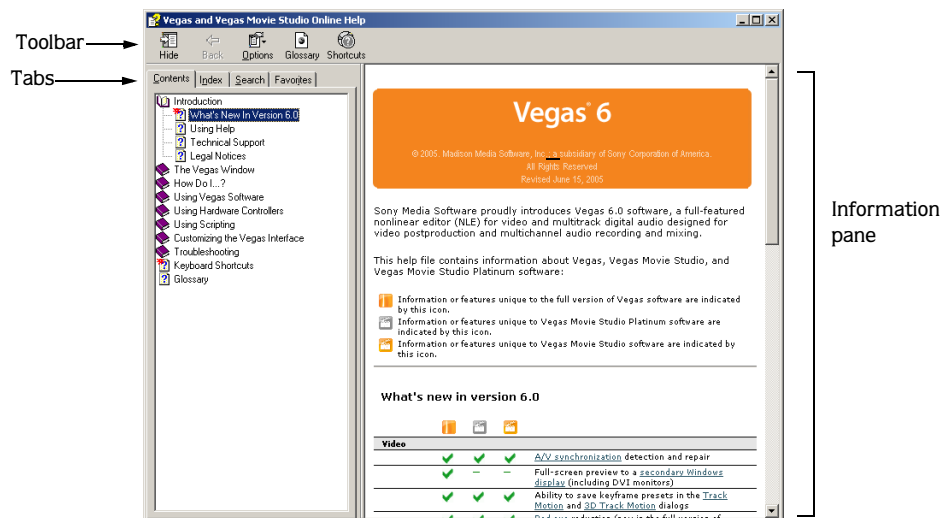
Vegas and Vegas Movie Studio Online Help

Toolbar

Hide Back Options Glossary Shortcuts

Tabs

Contents Index Search Favorites

Introduction
What's New In Version 6.0
Using Help
Technical Support
Legal Notices
The Vegas Window
How Do I...?
Using Vegas Software
Using Hardware Controllers
Using Scripting
Customizing the Vegas Interface
Troubleshooting
Keyboard Shortcuts
Glossary

Vegas® 6

© 2005. Madison Media Software, Inc., a subsidiary of Sony Corporation of America.
All Rights Reserved
Revised June 15, 2005

Sony Media Software proudly introduces Vegas 6.0 software, a full-featured nonlinear editor (NLE) for video and multitrack digital audio designed for video postproduction and multichannel audio recording and mixing.

This help file contains information about Vegas, Vegas Movie Studio, and Vegas Movie Studio Platinum software:

Information or features unique to the full version of Vegas software are indicated by this icon.
Information or features unique to Vegas Movie Studio Platinum software are indicated by this icon.
Information or features unique to Vegas Movie Studio software are indicated by this icon.

What's new in version 6.0

Video
A/V synchronization detection and repair
Full-screen preview to a secondary Windows display (including DVI monitors)
Ability to save keyframe presets in the Track Motion and 3D Track Motion dialogs
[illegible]

Information pane